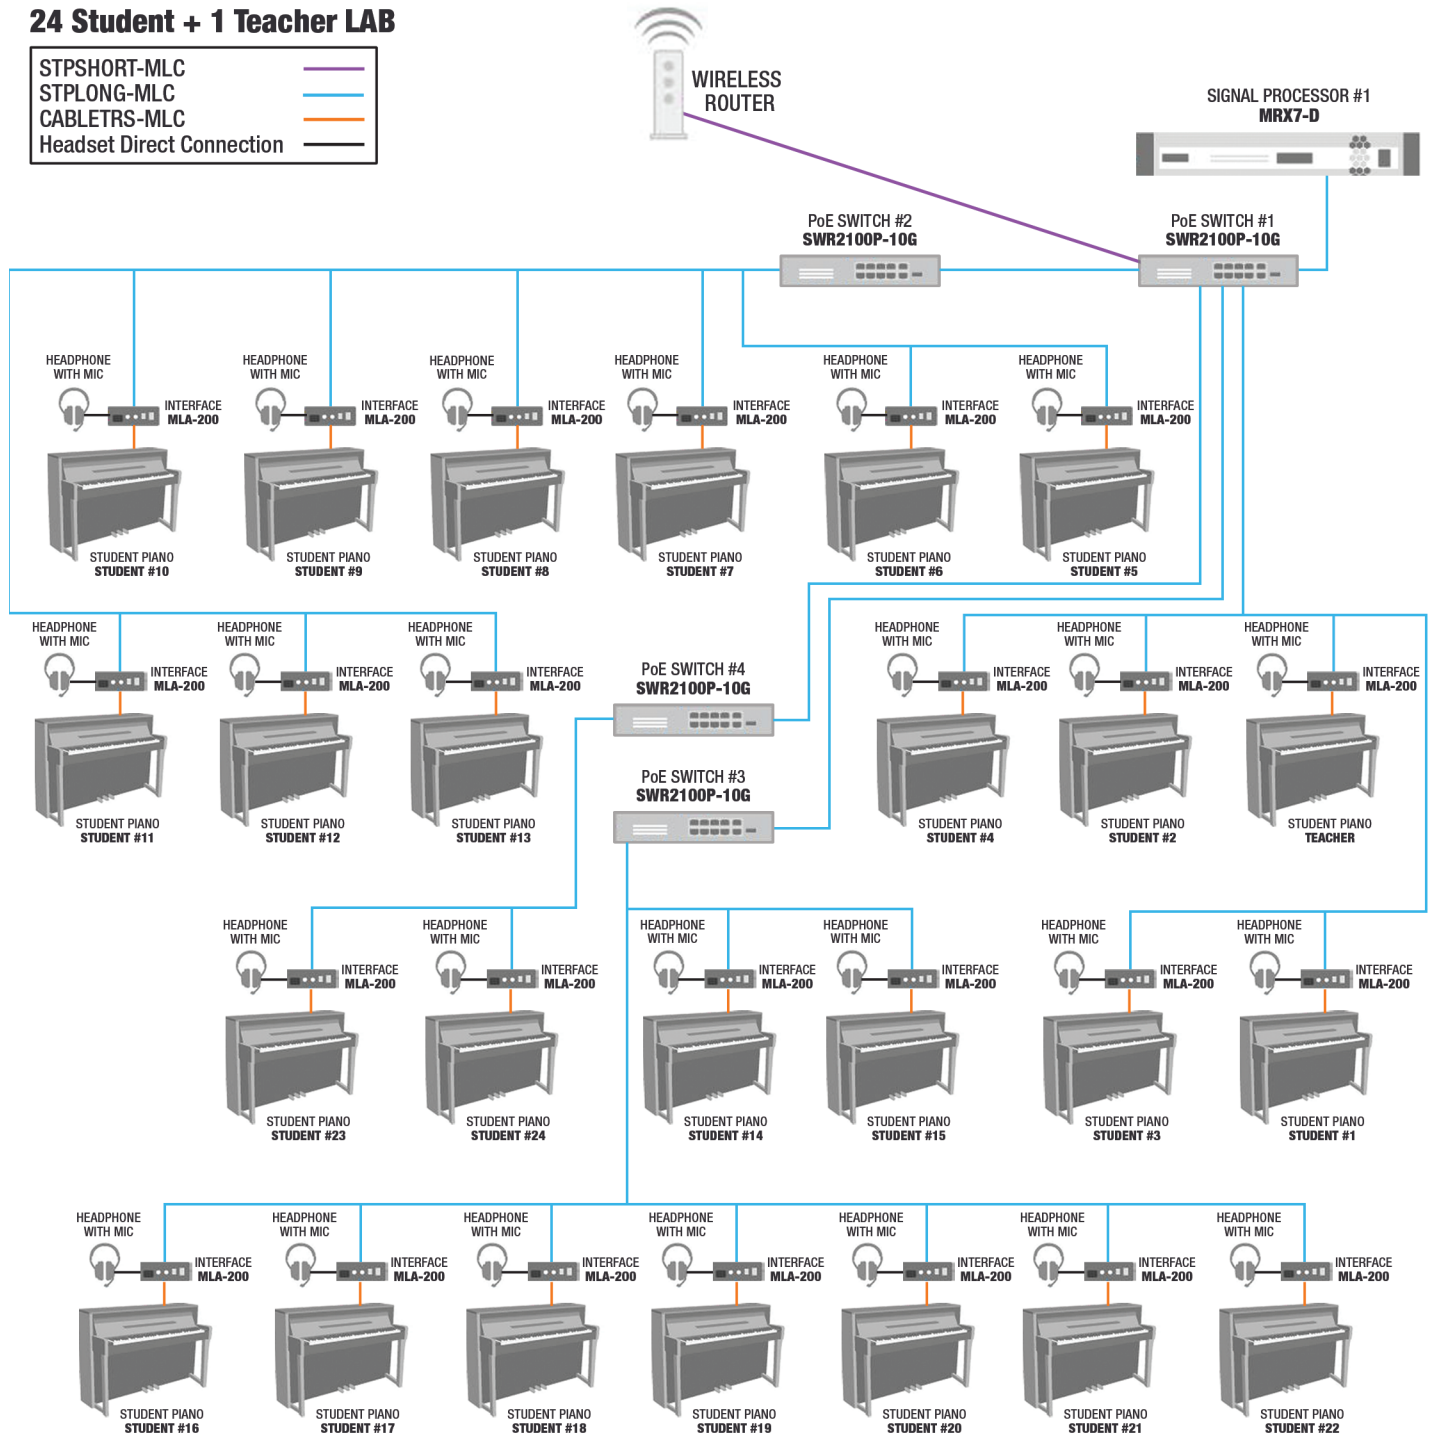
24 Student + 1 Teacher LAB

STPSHORT-MLC
STPLONG-MLC
CABLETRS-MLC
Headset Direct Connection

WIRELESS ROUTER

SIGNAL PROCESSOR #1
MRX7-D

PoE SWITCH #2
SWR2100P-10G

PoE SWITCH #1
SWR2100P-10G

HEADPHONE WITH MIC
INTERFACE MLA-200
STUDENT PIANO
STUDENT #10

HEADPHONE WITH MIC
INTERFACE MLA-200
STUDENT PIANO
STUDENT #9

HEADPHONE WITH MIC
INTERFACE MLA-200
STUDENT PIANO
STUDENT #8

HEADPHONE WITH MIC
INTERFACE MLA-200
STUDENT PIANO
STUDENT #7

HEADPHONE WITH MIC
INTERFACE MLA-200
STUDENT PIANO
STUDENT #6

HEADPHONE WITH MIC
INTERFACE MLA-200
STUDENT PIANO
STUDENT #5

HEADPHONE WITH MIC
INTERFACE MLA-200
STUDENT PIANO
STUDENT #11

HEADPHONE WITH MIC
INTERFACE MLA-200
STUDENT PIANO
STUDENT #12

HEADPHONE WITH MIC
INTERFACE MLA-200
STUDENT PIANO
STUDENT #13

PoE SWITCH #4
SWR2100P-10G

PoE SWITCH #3
SWR2100P-10G

HEADPHONE WITH MIC
INTERFACE MLA-200
STUDENT PIANO
STUDENT #4

HEADPHONE WITH MIC
INTERFACE MLA-200
STUDENT PIANO
STUDENT #2

HEADPHONE WITH MIC
INTERFACE MLA-200
STUDENT PIANO
TEACHER

HEADPHONE WITH MIC
INTERFACE MLA-200
STUDENT PIANO
STUDENT #23

HEADPHONE WITH MIC
INTERFACE MLA-200
STUDENT PIANO
STUDENT #24

HEADPHONE WITH MIC
INTERFACE MLA-200
STUDENT PIANO
STUDENT #14

HEADPHONE WITH MIC
INTERFACE MLA-200
STUDENT PIANO
STUDENT #15

HEADPHONE WITH MIC
INTERFACE MLA-200
STUDENT PIANO
STUDENT #3

HEADPHONE WITH MIC
INTERFACE MLA-200
STUDENT PIANO
STUDENT #1

HEADPHONE WITH MIC
INTERFACE MLA-200
STUDENT PIANO
STUDENT #16

HEADPHONE WITH MIC
INTERFACE MLA-200
STUDENT PIANO
STUDENT #17

HEADPHONE WITH MIC
INTERFACE MLA-200
STUDENT PIANO
STUDENT #18

HEADPHONE WITH MIC
INTERFACE MLA-200
STUDENT PIANO
STUDENT #19

HEADPHONE WITH MIC
INTERFACE MLA-200
STUDENT PIANO
STUDENT #20

HEADPHONE WITH MIC
INTERFACE MLA-200
STUDENT PIANO
STUDENT #21

HEADPHONE WITH MIC
INTERFACE MLA-200
STUDENT PIANO
STUDENT #22